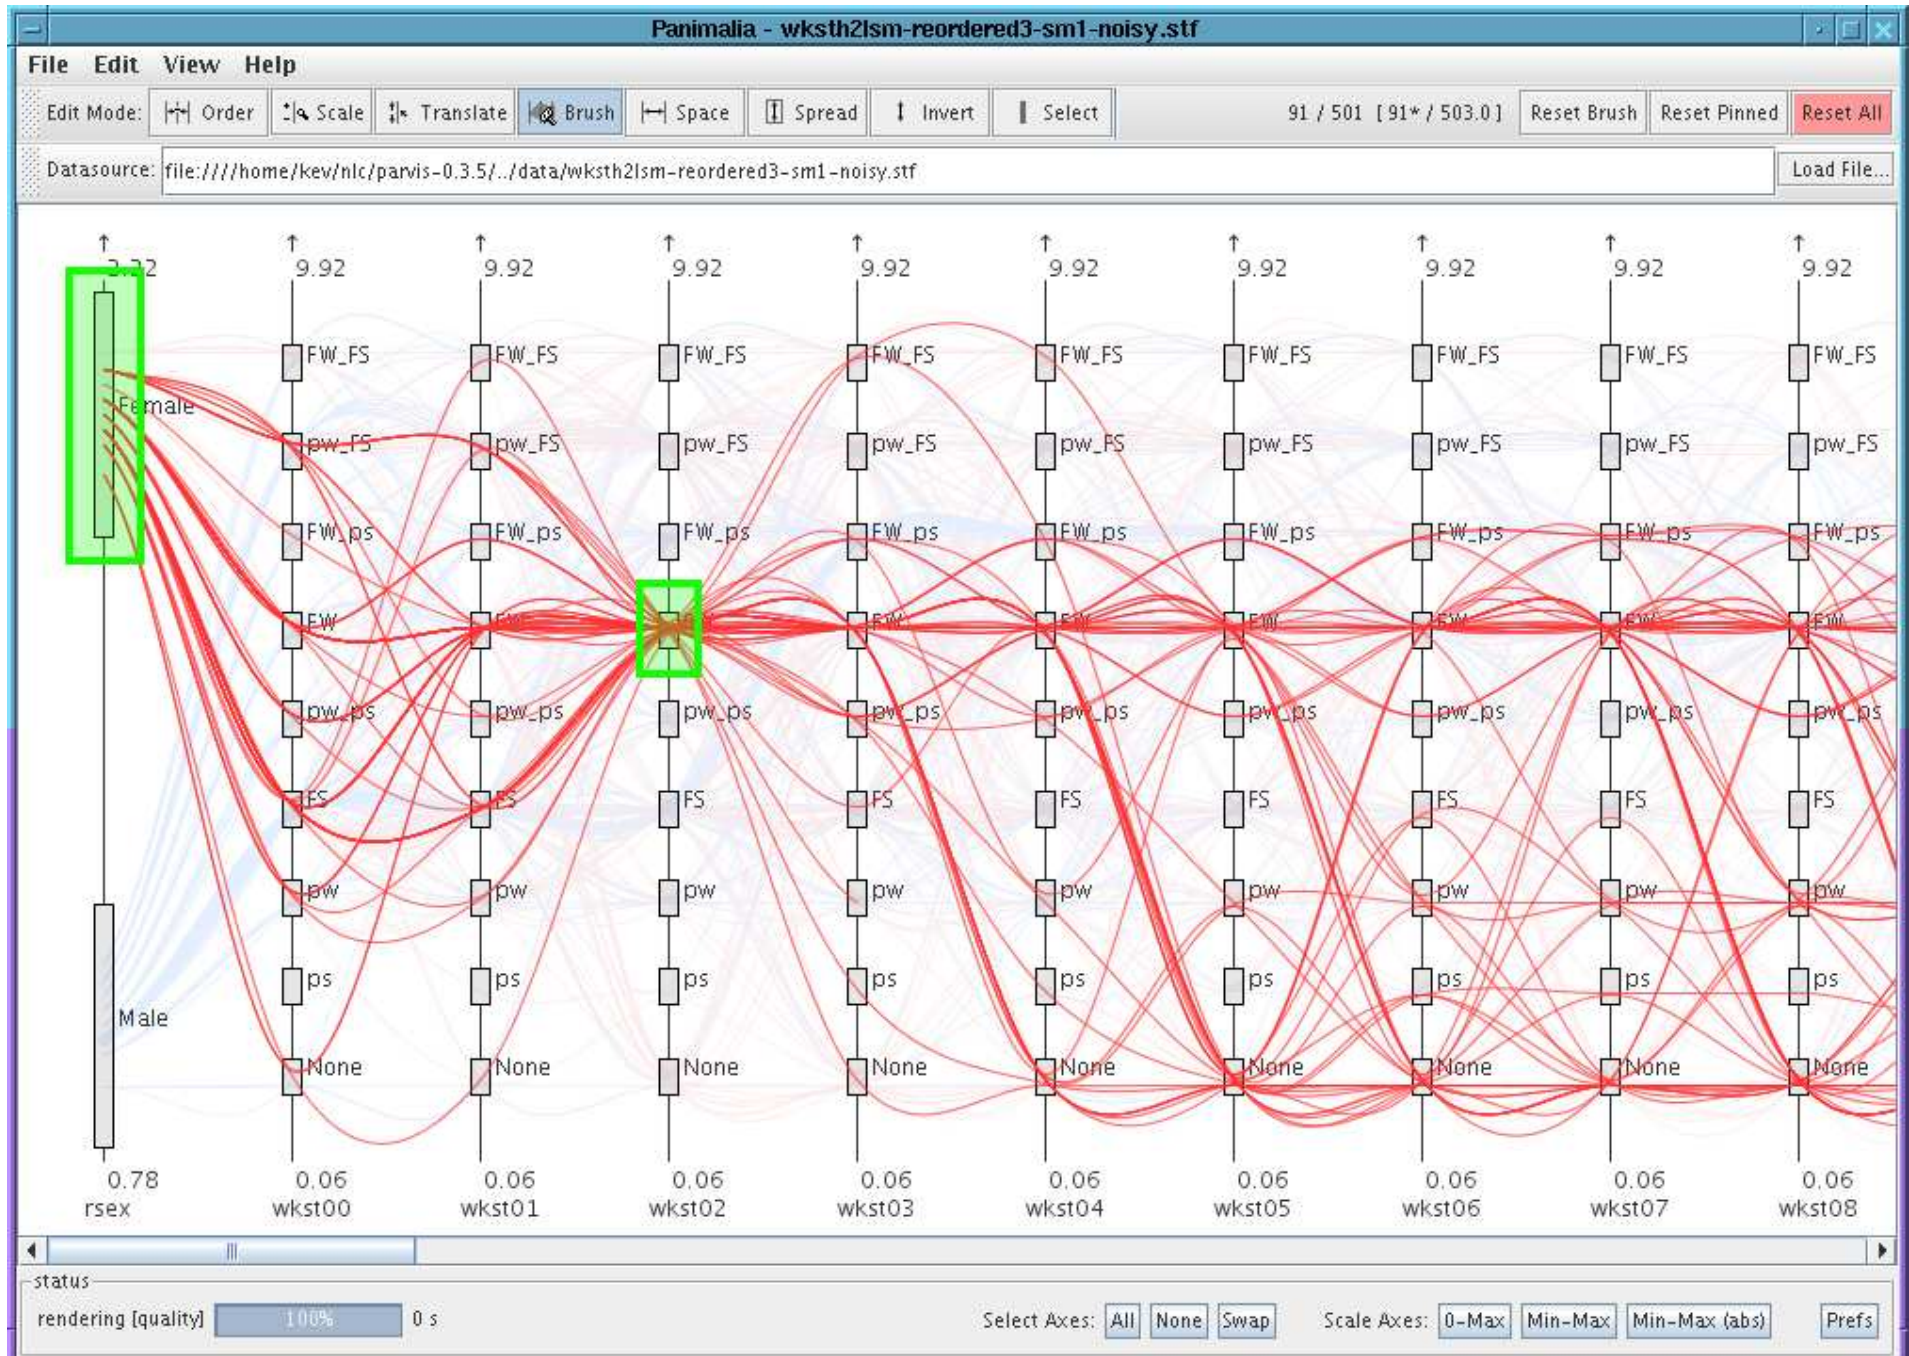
Panimalia - wksth2lsm-reordered3-sm1-noisy.stf

File Edit View Help

Edit Mode: Order Scale Translate Brush Space Spread Invert Select 91 / 501 [91* / 503.0] Reset Brush Reset Pinned Reset All

Datasource: file:////home/kev/nlc/parvis-0.3.5/../data/wksth2lsm-reordered3-sm1-noisy.stf Load File...

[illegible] 9.92 9.92 9.92 9.92 9.92 9.92 9.92 9.92 9.92

Female

Male

FW_FS FW_FS FW_FS FW_FS FW_FS FW_FS FW_FS FW_FS FW_FS

pw_FS pw_FS pw_FS pw_FS pw_FS pw_FS pw_FS pw_FS pw_FS

FW_ps FW_ps FW_ps FW_ps FW_ps FW_ps FW_ps FW_ps FW_ps

FW FW FW FW FW FW FW FW FW

pw_ps pw_ps pw_ps pw_ps pw_ps pw_ps pw_ps pw_ps pw_ps

FS FS FS FS FS FS FS FS FS

pw pw pw pw pw pw pw pw pw

ps ps ps ps ps ps ps ps ps

None None None None None None None None None

0.78 0.06 0.06 0.06 0.06 0.06 0.06 0.06 0.06 0.06

rsex wkst00 wkst01 wkst02 wkst03 wkst04 wkst05 wkst06 wkst07 wkst08

status

rendering [quality] 100% 0 s

Select Axes: All None Swap Scale Axes: 0-Max Min-Max Min-Max (abs) Prefs